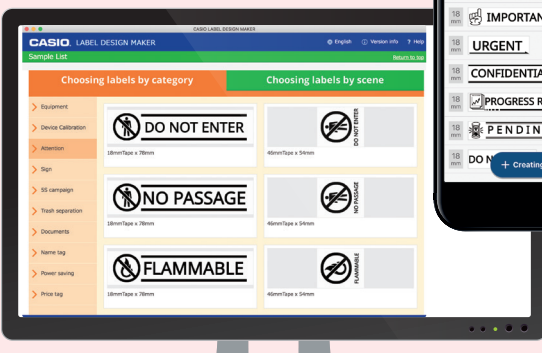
CASIO LABEL DESIGN MAKER

CASIO. LABEL DESIGN MAKER
English
Version info
Help

Sample List
Return to top

Choosing labels by category
Choosing labels by scene

Equipment
Device Calibration
Attention
Sign
5S campaign
Trash separation
Documents
Name tag
Power saving
Price tag

DO NOT ENTER
18mmTape x 78mm

DO NOT ENTER
46mmTape x 54mm

NO PASSAGE
18mmTape x 78mm

NO PASSAGE
46mmTape x 54mm

FLAMMABLE
18mmTape x 78mm

FLAMMABLE
46mmTape x 54mm

18 mm IMPORTAN
18 mm URGENT
18 mm CONFIDENTIA
18 mm PROGRESS R
18 mm PENDIN
18 mm DO N
+ Creatin